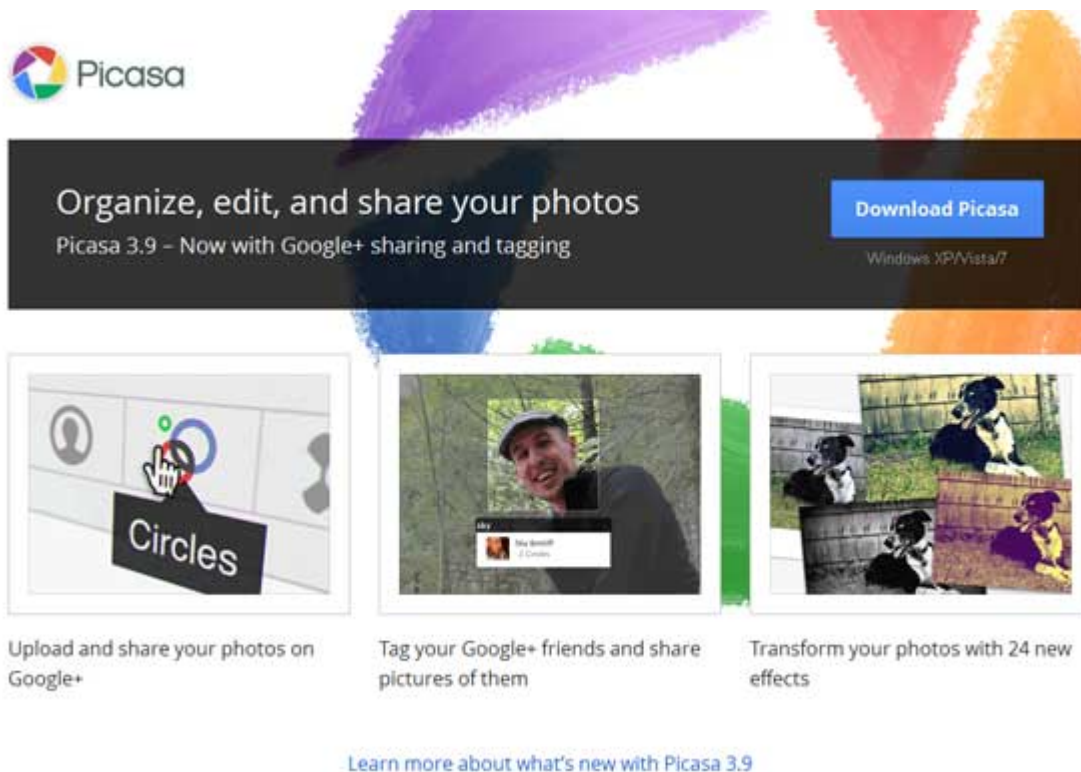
Picasa

Organize, edit, and share your photos

Picasa 3.9 – Now with Google+ sharing and tagging

Download Picasa

Windows XP/Vista/7

Circles

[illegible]

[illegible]

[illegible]

Upload and share your photos on Google+

Tag your Google+ friends and share pictures of them

Transform your photos with 24 new effects

Learn more about what's new with Picasa 3.9